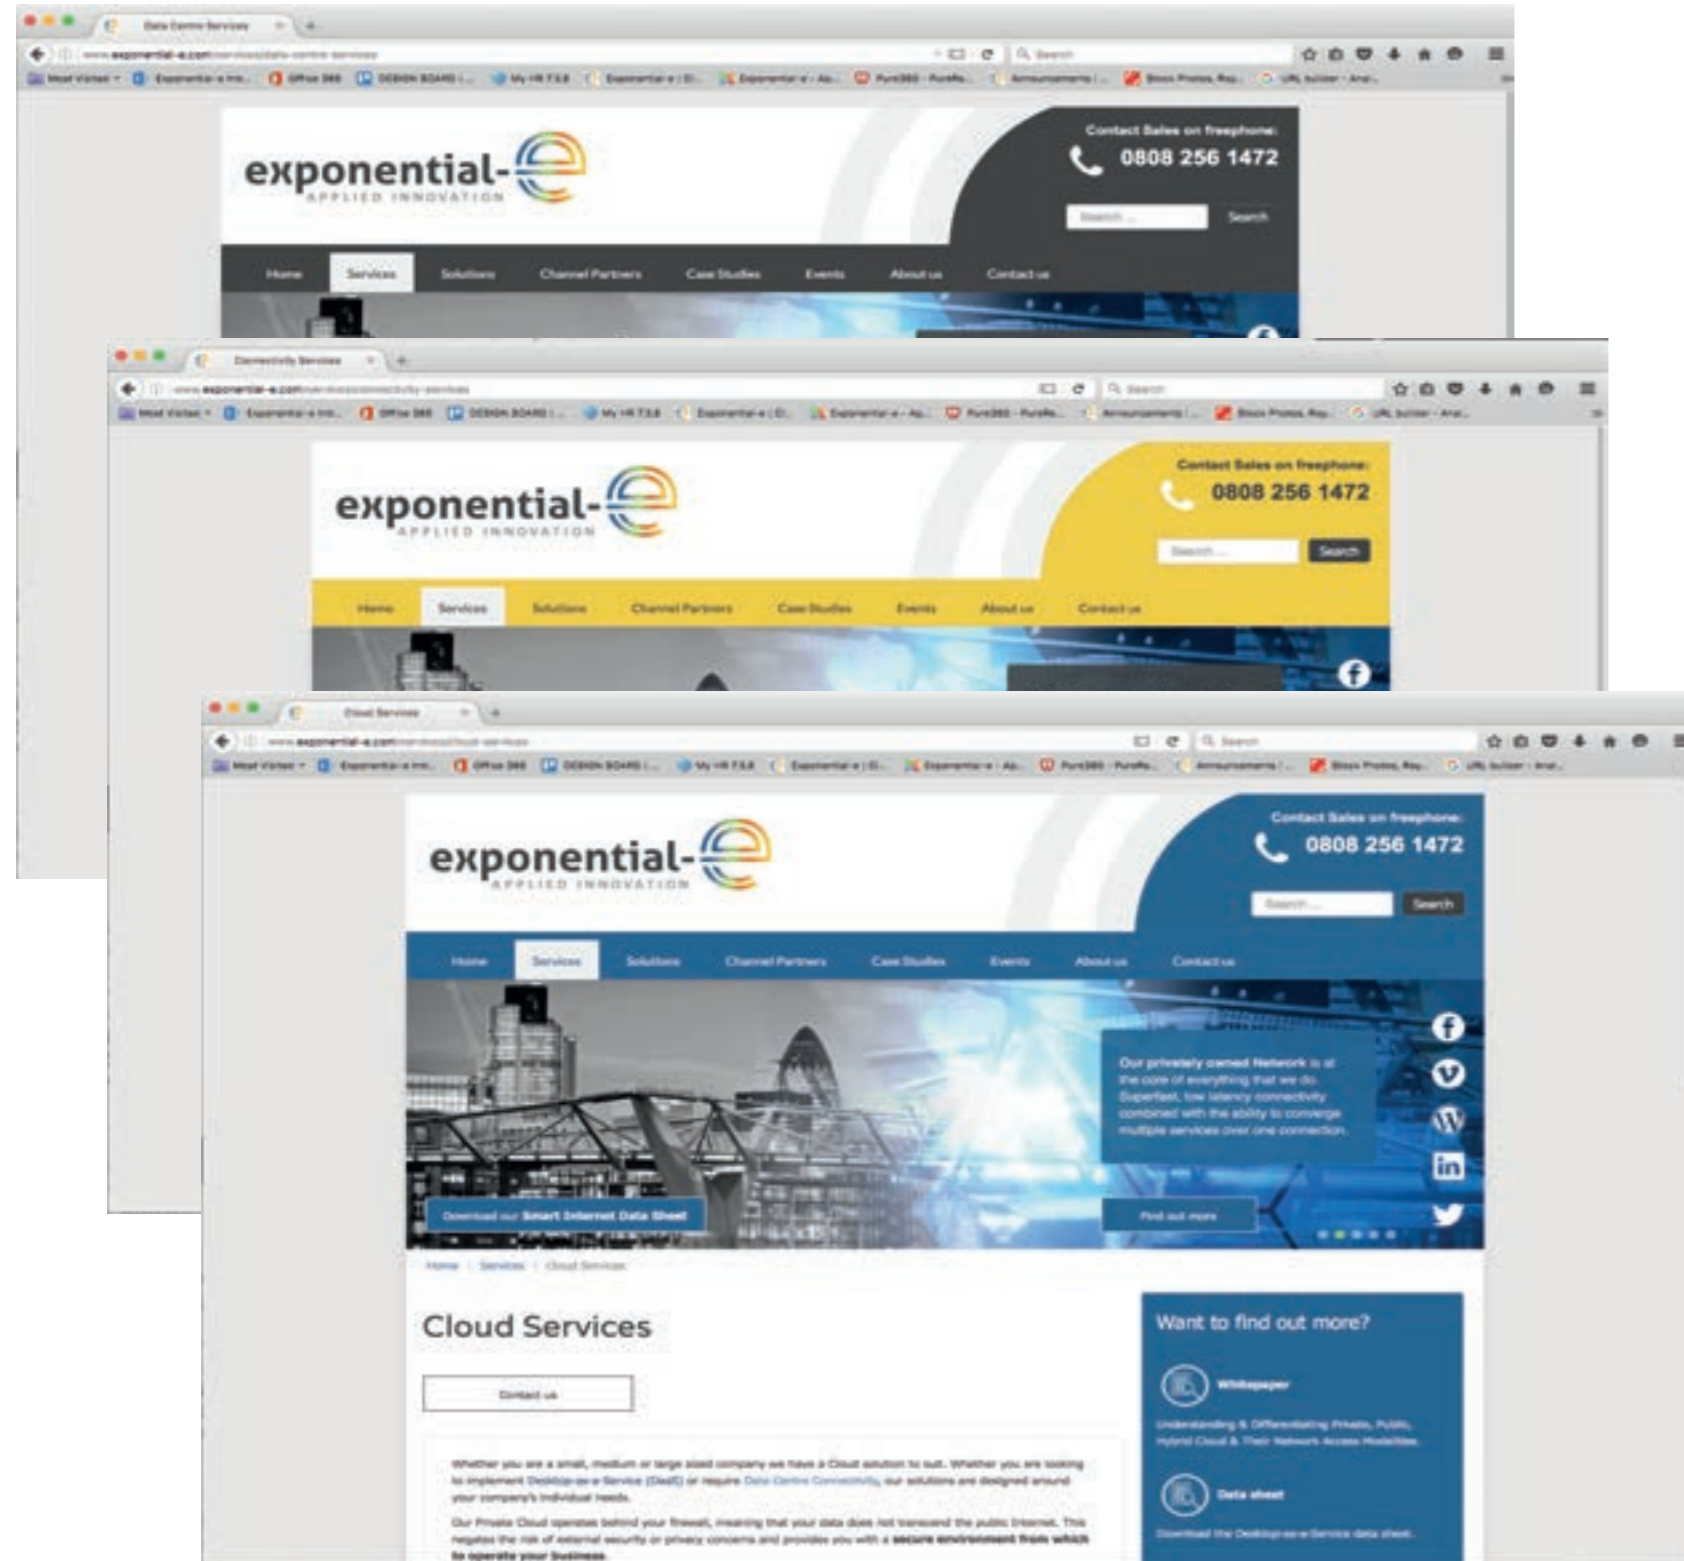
Data Centre Services

www.exponential-e.com/services/data-centre-services

Most Visited | Exponential-e Intr... | Office 365 | DESIGN BOARD | My HR 7.5.8 | Exponential-e | Exponential-e - Ap... | Pure360 - PureRe... | Announcements | Stock Photos, Roy... | URL builder - Anal...

exponential-e
APPLIED INNOVATION

Contact Sales on freephone:
0808 256 1472

Search ...
Search

Home | Services | Solutions | Channel Partners | Case Studies | Events | About us | Contact us

Connectivity Services

www.exponential-e.com/services/connectivity-services

Most Visited | Exponential-e Intr... | Office 365 | DESIGN BOARD | My HR 7.5.8 | Exponential-e | Exponential-e - Ap... | Pure360 - PureRe... | Announcements | Stock Photos, Roy... | URL builder - Anal...

exponential-e
APPLIED INNOVATION

Contact Sales on freephone:
0808 256 1472

Search ...
Search

Home | Services | Solutions | Channel Partners | Case Studies | Events | About us | Contact us

Cloud Services

www.exponential-e.com/services/cloud-services

Most Visited | Exponential-e Intr... | Office 365 | DESIGN BOARD | My HR 7.5.8 | Exponential-e | Exponential-e - Ap... | Pure360 - PureRe... | Announcements | Stock Photos, Roy... | URL builder - Anal...

exponential-e
APPLIED INNOVATION

Contact Sales on freephone:
0808 256 1472

Search ...
Search

Home | Services | Solutions | Channel Partners | Case Studies | Events | About us | Contact us

Our privately owned Network is at the core of everything that we do. Superfast, low latency connectivity combined with the ability to converge multiple services over one connection.

Download our Smart Internet Data Sheet

Find out more

Home / Services / Cloud Services

Cloud Services

Contact us

Whether you are a small, medium or large sized company we have a Cloud solution to suit. Whether you are looking to implement Desktop-as-a-Service (DaaS) or require Data Centre Connectivity, our solutions are designed around your company's individual needs.

Our Private Cloud operates behind your firewall, meaning that your data does not transcend the public Internet. This negates the risk of external security or privacy concerns and provides you with a secure environment from which to operate your business.

Want to find out more?

Whitepaper

Understanding & Differentiating Private, Public, Hybrid Cloud & Their Network Access Modalities

Data sheet

Download the Desktop-as-a-Service data sheet.